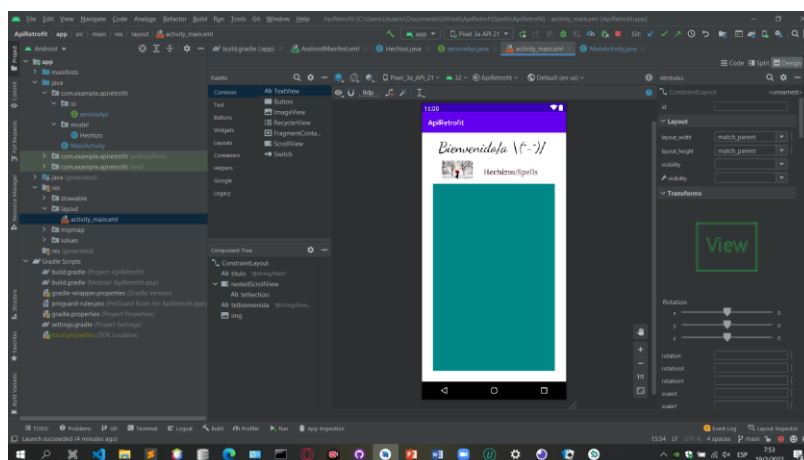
File Edit View Navigate Code Analyze Refactor Build Run Tools Git Window Help ApiRetrofit [C:\Users\Usuario\Documents\Github\ApiRetrofit\Spells\ApiRetrofit] - activity_main.xml [ApiRetrofit.app]

ApiRetrofit app src main res layout activity_main.xml

app Pixel 3a API 21

Android

build.gradle (:app) AndroidManifest.xml Hechizo.java serviceApi.java activity_main.xml MainActivity.java

app
manifests
java
com.example.apiretrofit
io
serviceApi
model
Hechizo
MainActivity
com.example.apiretrofit (androidTest)
com.example.apiretrofit (test)
java (generated)
res
drawable
layout
activity_main.xml
mipmap
values
res (generated)
Gradle Scripts
build.gradle (Project: ApiRetrofit)
build.gradle (Module: ApiRetrofit.app)
gradle-wrapper.properties (Gradle Version)
proguard-rules.pro (ProGuard Rules for ApiRetrofit.app)
gradle.properties (Project Properties)
settings.gradle (Project Settings)
local.properties (SDK Location)

Palette
Common
Text
Buttons
Widgets
Layouts
Containers
Helpers
Google
Legacy

Ab TextView
Button
ImageView
RecyclerView
FragmentConta...
ScrollView
Switch

Component Tree
ConstraintLayout
Ab titulo "@string/titulo"
nestedScrollView
Ab txthechizo
Ab txtbienvenida "@string/bien..."
img

Pixel_3a_API_21 32 ApiRetrofit Default (en-us)

0dp

11:00
ApiRetrofit
Bienvenido/a \(^-^)/
Hechizos/Spells

Code Split Design

Attributes
ConstraintLayout <unnamed>
id
Layout
layout_width match_parent
layout_height match_parent
visibility
visibility
Transforms
View
Rotation
x 0
y 0
z 0
rotation
rotationX
rotationY
scaleX
scaleY

TODO Problems Git Terminal Logcat Build Profiler Run App Inspection Event Log Layout Inspector
Launch succeeded (4 minutes ago)
15:54 LF UTF-8 4 spaces main
ESP 7:53